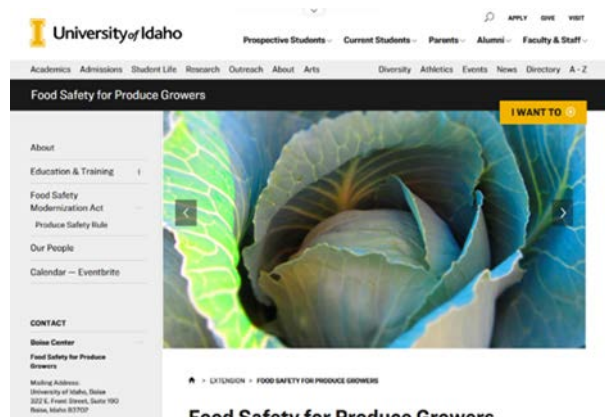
University of Idaho

APPLY GIVE VISIT

Prospective Students Current Students Parents Alumni Faculty & Staff

Academics Admissions Student Life Research Outreach About Arts

Diversity Athletics Events News Directory A - Z

Food Safety for Produce Growers

I WANT TO

About

Education & Training

Food Safety Modernization Act

Produce Safety Rule

Our People

Calendar — Eventbrite

CONTACT

Boise Center

Food Safety for Produce Growers

Mailing Address: University of Idaho, Boise 322 E. Front Street, Suite 190 Boise, Idaho 83702

> EXTENSION > FOOD SAFETY FOR PRODUCE GROWERS

Food Safety for Produce Growers